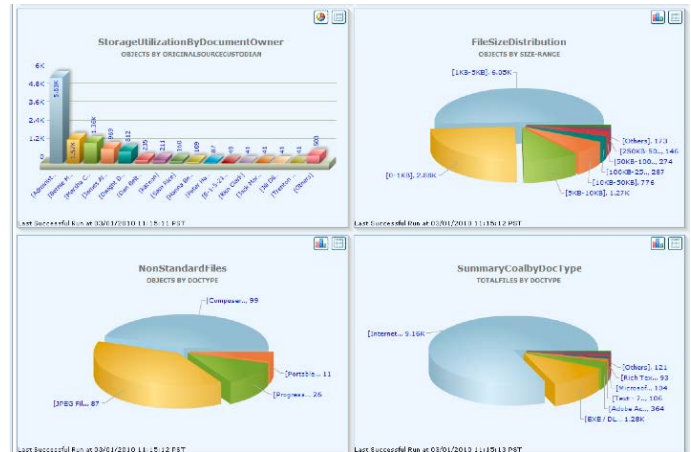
StorageUtilizationByDocumentOwner

OBJECTS BY ORIGINALSOURCECUSTODIAN

6K
4.8K
3.6K
2.4K
1.2K
0

5.03K
1.53K
1.30K
969
812
235
211
190
169
87
49
45
44
41
41
300

[Administ...
[Bonnie M...
[Martha C...
[Dennis W...
[Dwight D...
[Sam Bak...
[Samuel...
[Sam Ngo]
[Donna Br...
[Peter Ha...
[S-1-5-21...
[Ken Cald...
[Jack Mor...
[Ali Dh...
[Preston...
[Others]

Last Successful Run at 03/01/2010 11:15:11 PST

FileSizeDistribution

OBJECTS BY SIZE-RANGE

[1KB-5KB], 6.05K
[Others], 123
[250KB-50..., 146
[50KB-100..., 274
[100KB-25..., 287
[10KB-50KB], 776
[5KB-10KB], 1.27K
[0-1KB], 2.88K

Last Successful Run at 03/01/2010 11:15:12 PST

NonStandardFiles

OBJECTS BY DOCTYPE

[Composer..., 99
[PostScip..., 11
[Progress..., 26
[JPEG Fil..., 87

Last Successful Run at 03/01/2010 11:15:12 PST

SummaryCoalbyDocType

TOTALFILES BY DOCTYPE

[Internet..., 9.16K
[Others], 121
[Rich Tex..., 94
[Microsof..., 104
[Text - 7..., 106
[Adobe Ac..., 364
[EXE / DL..., 1.28K

Last Successful Run at 03/01/2010 11:15:13 PST